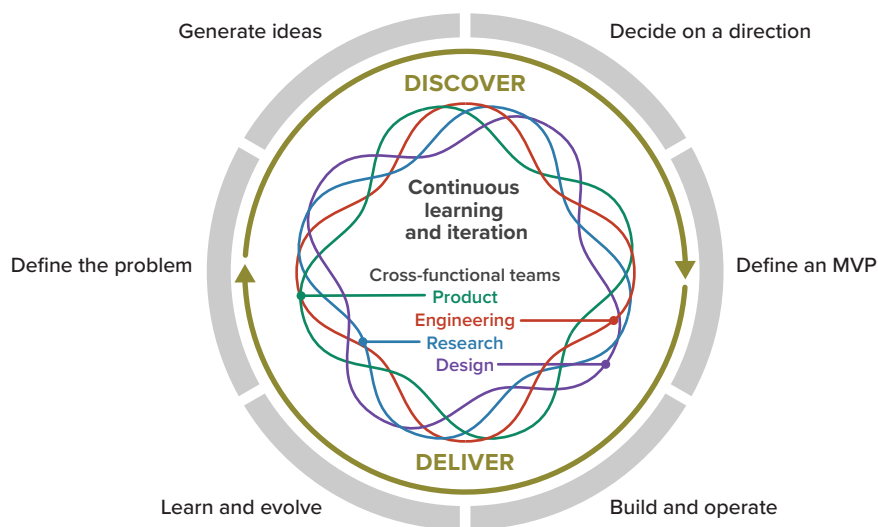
Generate ideas

Decide on a direction

DISCOVER

Continuous learning and iteration

Define the problem

Define an MVP

Cross-functional teams

Product

Engineering

Research

Design

DELIVER

Learn and evolve

Build and operate